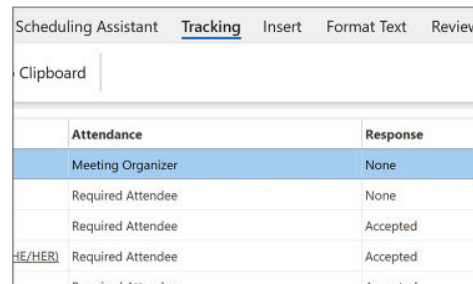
Scheduling Assistant Tracking Insert Format Text Review

Clipboard

| | Attendance | Response |
|---|---|---|
| | Meeting Organizer | None |
| | Required Attendee | None |
| | Required Attendee | Accepted |
| HE/HER) | Required Attendee | Accepted |
| | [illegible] | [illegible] |